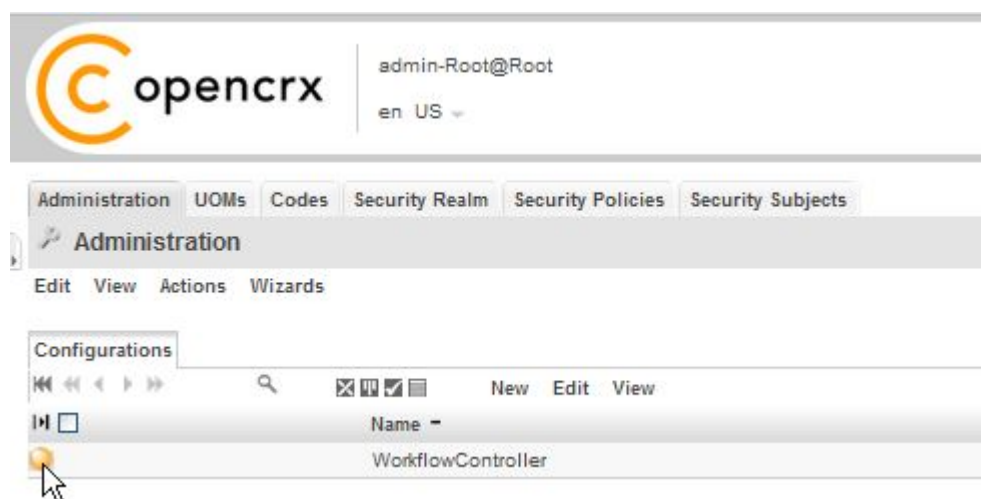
opencrx

admin-Root@Root

en US

Administration UOMs Codes Security Realm Security Policies Security Subjects

Administration

Edit View Actions Wizards

Configurations

New Edit View

Name

WorkflowController